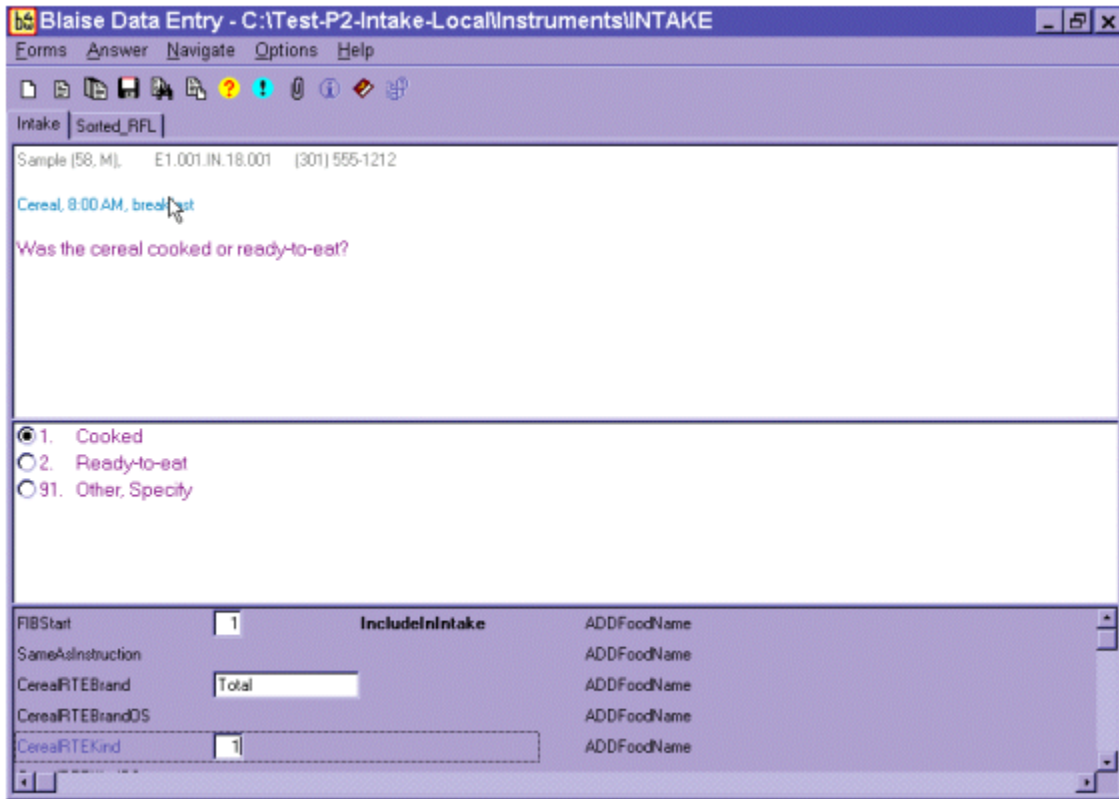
Blaise Data Entry - C:\Test-P2-Intake-Local\Instruments\INTAKE

Forms Answer Navigate Options Help

Intake | Sorted_RFL

Sample (58, M), E1.001.IN.18.001 (301) 555-1212

Cereal, 8:00 AM, breakfast

Was the cereal cooked or ready-to-eat?

1. Cooked
2. Ready-to-eat
91. Other, Specify

| | | | |
|---|---|---|---|
| FIBStart | 1 | IncludeInIntake | ADDFoodName |
| SameAsInstruction | | | ADDFoodName |
| CerealRTEBrand | Total | | ADDFoodName |
| CerealRTEBrandOS | | | ADDFoodName |
| CerealRTEKind | 1 | | ADDFoodName |